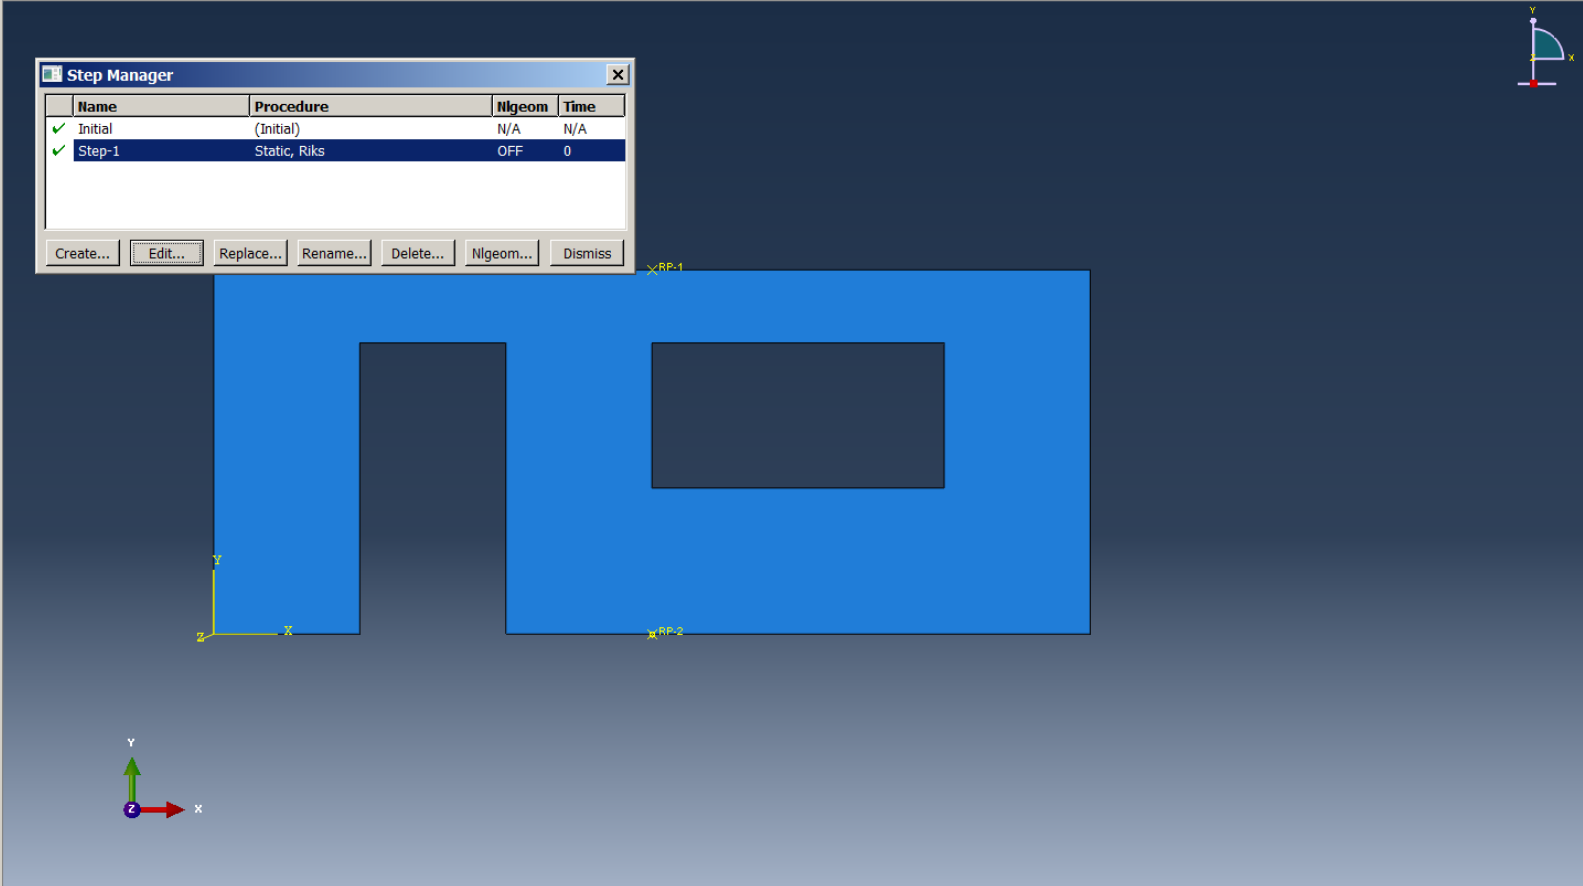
Step Manager

| | Name | Procedure | Nlgeom | Time |
|---|---|---|---|---|
| ✔ | Initial | (Initial) | N/A | N/A |
| ✔ | Step-1 | Static, Riks | OFF | 0 |

Create... Edit... Replace... Rename... Delete... Nlgeom... Dismiss

RP-1
RP-2
Y
X
Z
Y
X
Z
Y
X
Z